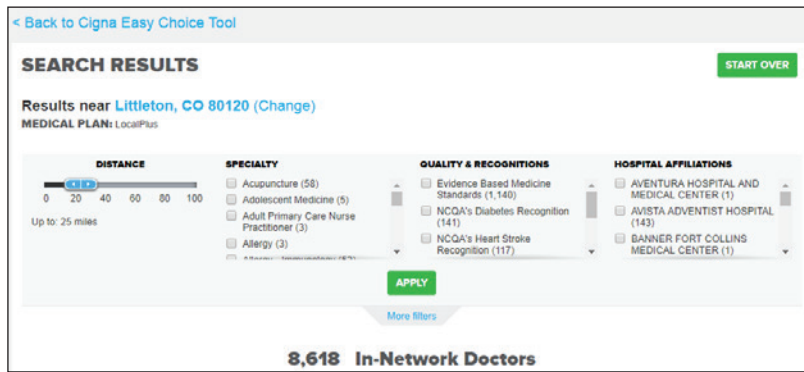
< Back to Cigna Easy Choice Tool

SEARCH RESULTS

START OVER

Results near Littleton, CO 80120 (Change)
MEDICAL PLAN: LocalPlus

DISTANCE

0 20 40 60 80 100

Up to: 25 miles

SPECIALTY

Acupuncture (58)
Adolescent Medicine (5)
Adult Primary Care Nurse Practitioner (3)
Allergy (3)
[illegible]

QUALITY & RECOGNITIONS

Evidence Based Medicine Standards (1,140)
NCQA's Diabetes Recognition (141)
NCQA's Heart Stroke Recognition (117)

HOSPITAL AFFILIATIONS

AVENTURA HOSPITAL AND MEDICAL CENTER (1)
AVISTA ADVENTIST HOSPITAL (143)
BANNER FORT COLLINS MEDICAL CENTER (1)

APPLY

More filters

8,618 In-Network Doctors